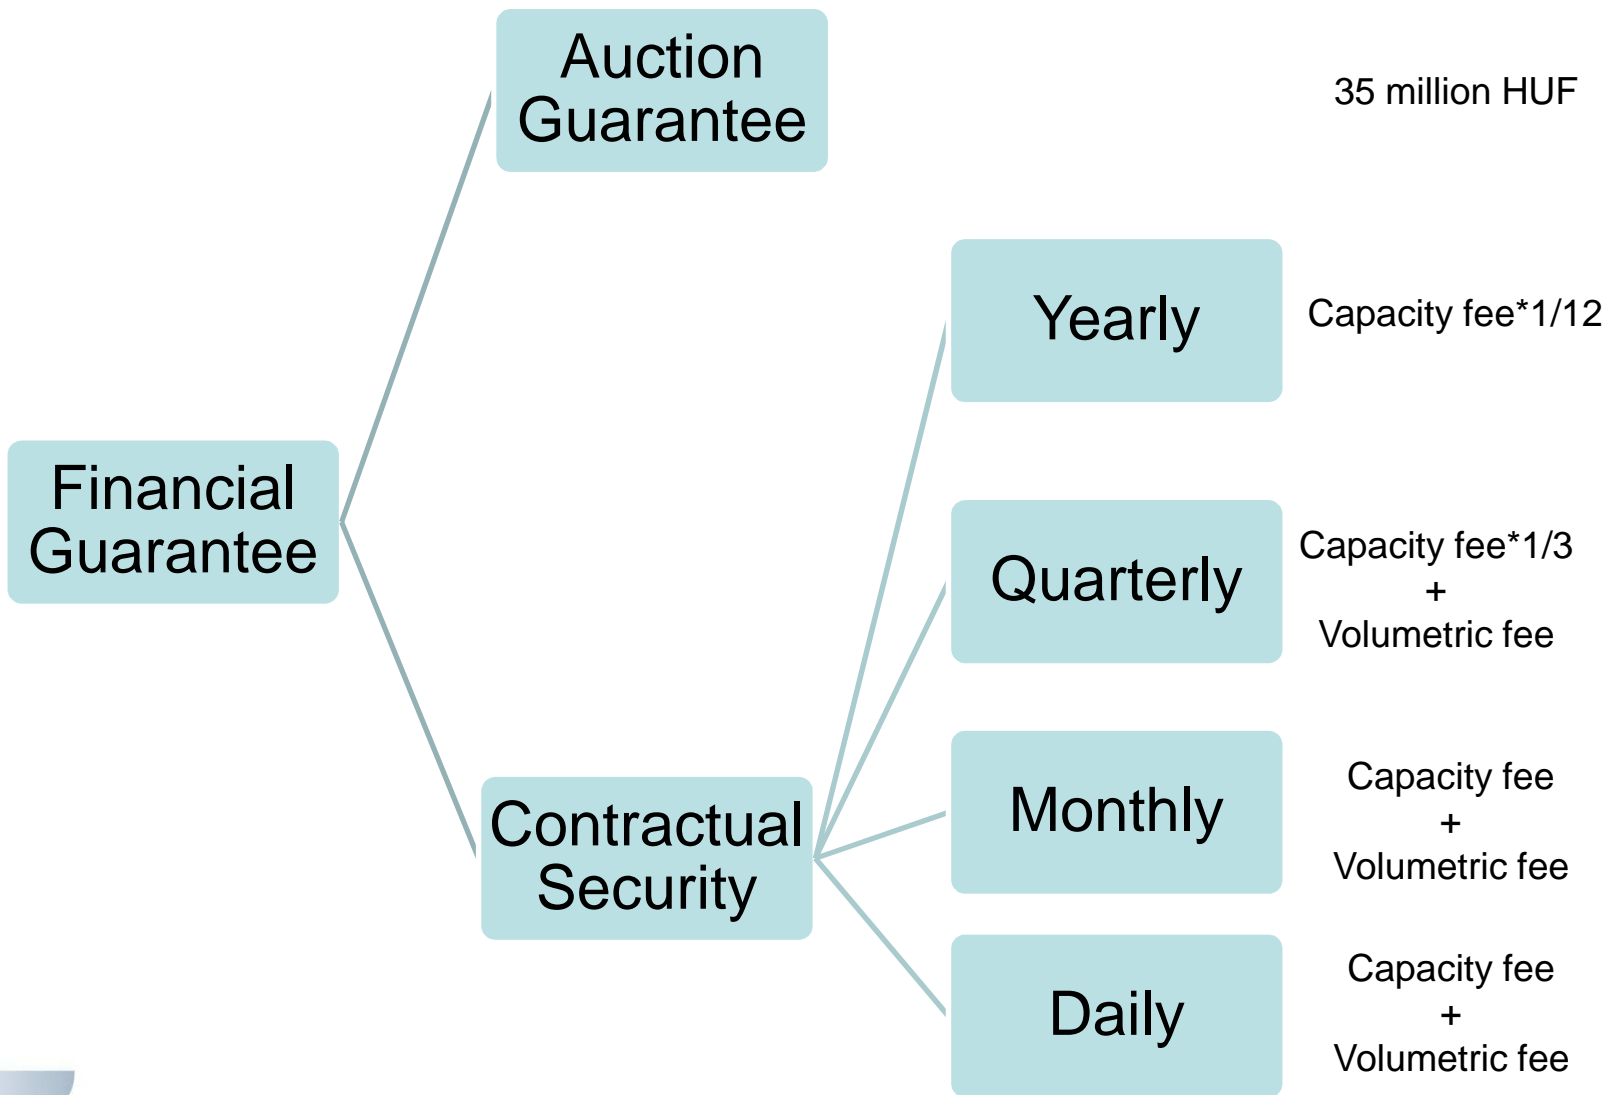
Financial Guarantee

Auction Guarantee

35 million HUF

Contractual Security

Yearly

Capacity fee*1/12

Quarterly

Capacity fee*1/3
+
Volumetric fee

Monthly

Capacity fee
+
Volumetric fee

Daily

Capacity fee
+
Volumetric fee